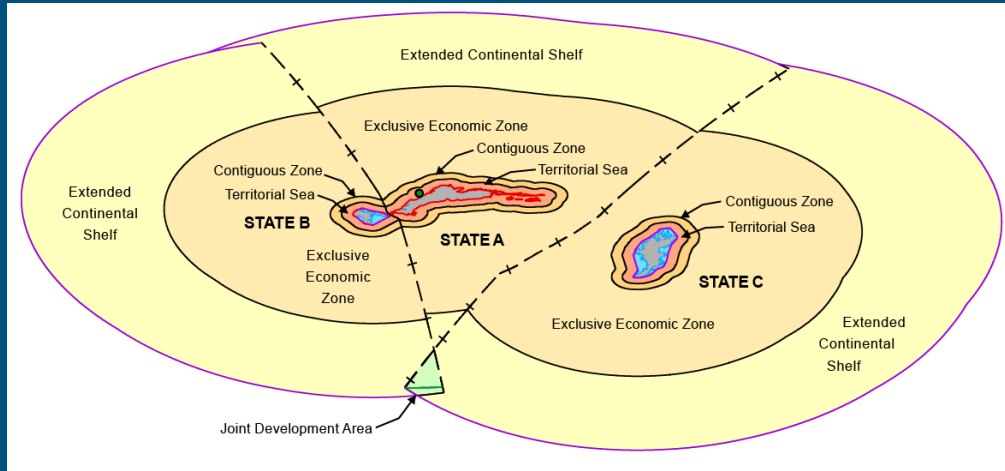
Extended Continental Shelf

Exclusive Economic Zone

Contiguous Zone

Contiguous Zone

Territorial Sea

Territorial Sea

Extended Continental Shelf

STATE B

STATE A

Exclusive Economic Zone

Contiguous Zone

Territorial Sea

STATE C

Exclusive Economic Zone

Extended Continental Shelf

Joint Development Area